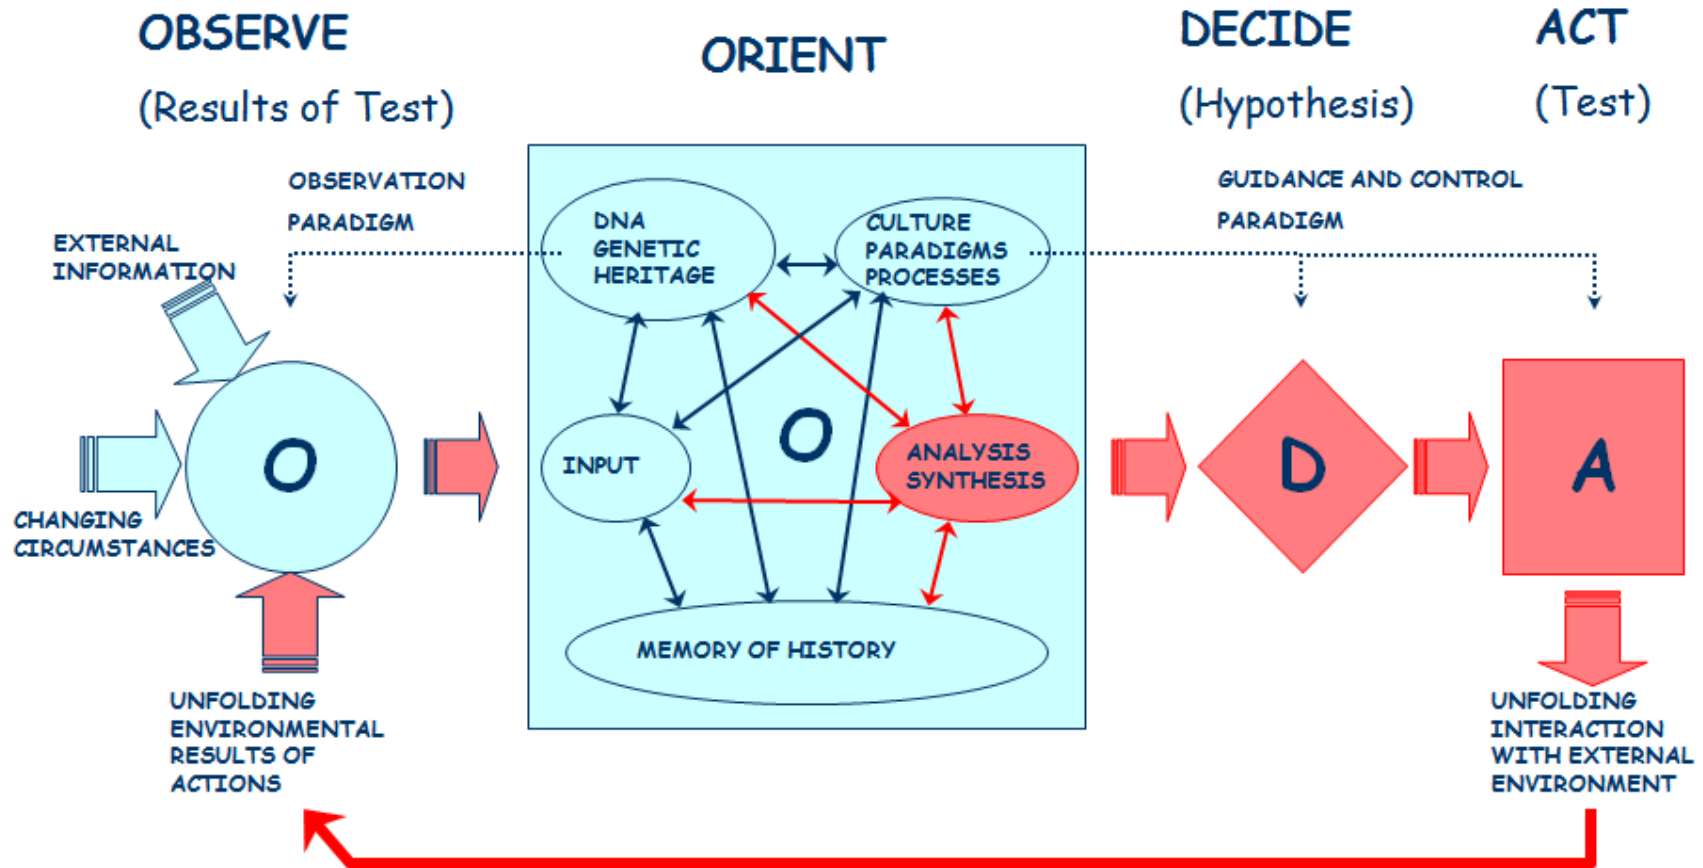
OBSERVE

(Results of Test)

ORIENT

DECIDE

(Hypothesis)

ACT

(Test)

OBSERVATION PARADIGM

EXTERNAL INFORMATION

CHANGING CIRCUMSTANCES

O

UNFOLDING ENVIRONMENTAL RESULTS OF ACTIONS

DNA GENETIC HERITAGE

CULTURE PARADIGMS PROCESSES

INPUT

O

ANALYSIS SYNTHESIS

MEMORY OF HISTORY

GUIDANCE AND CONTROL PARADIGM

D

A

UNFOLDING INTERACTION WITH EXTERNAL ENVIRONMENT